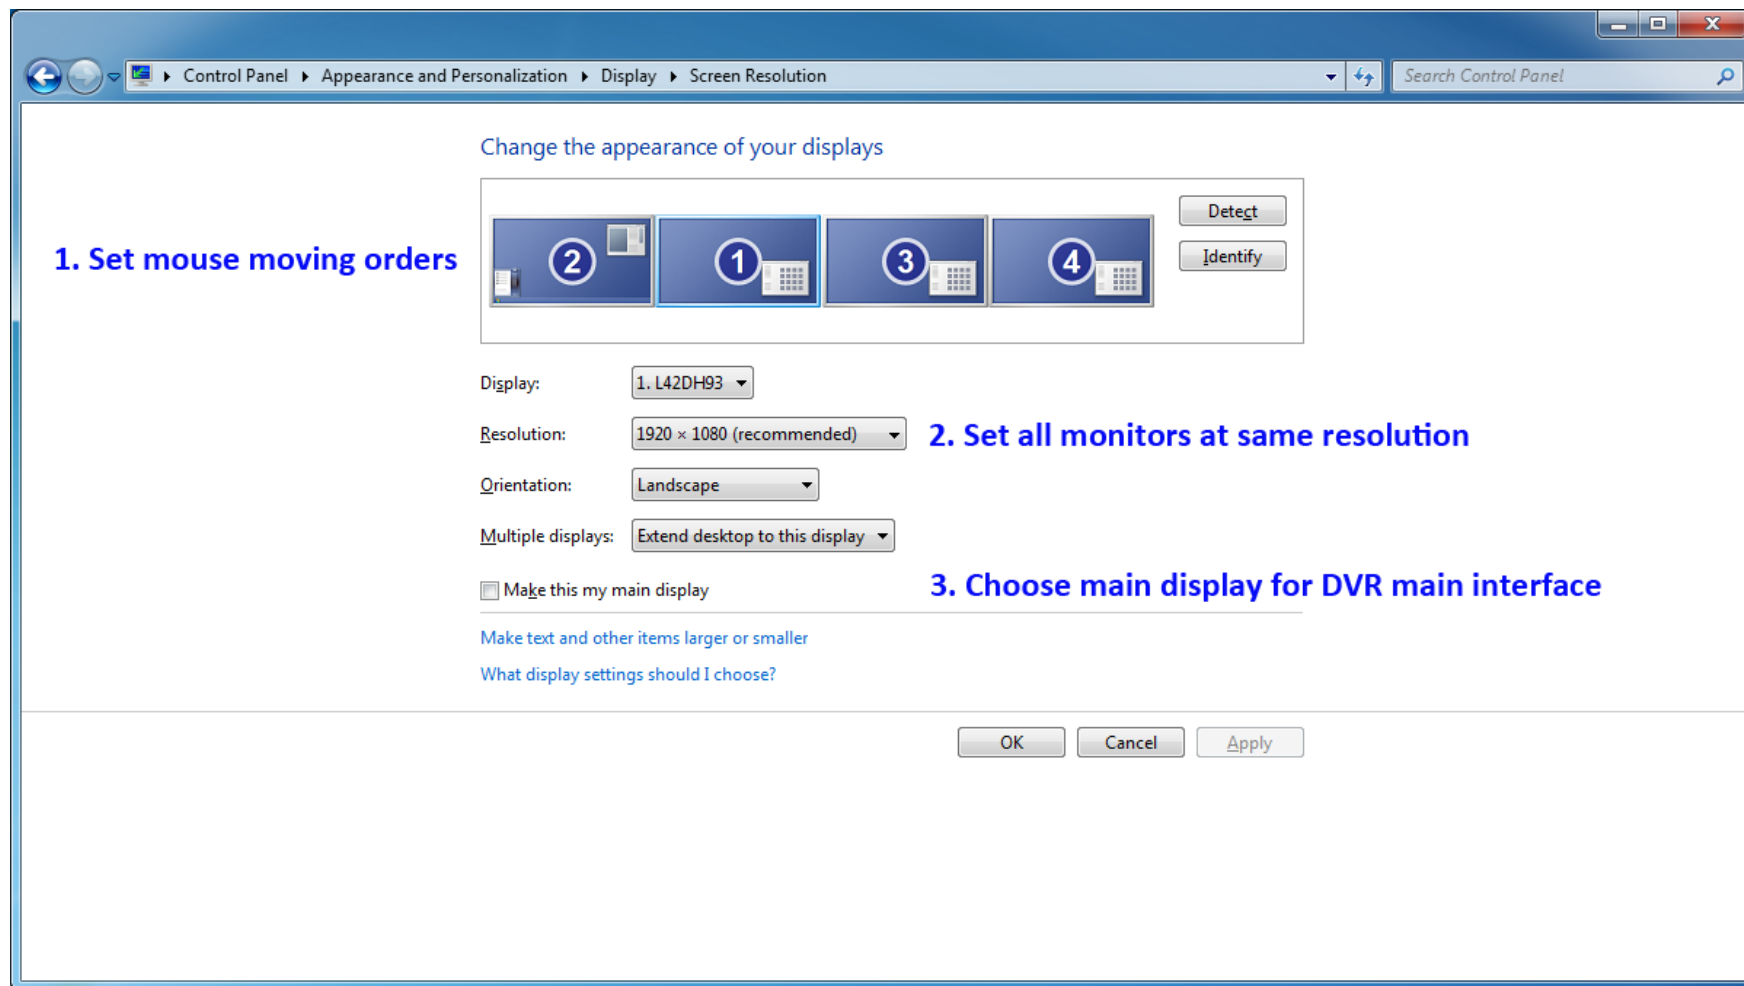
Control Panel ▸ Appearance and Personalization ▸ Display ▸ Screen Resolution

Search Control Panel

Change the appearance of your displays

1. Set mouse moving orders

2 1 3 4

Detect

Identify

Display: 1. L42DH93

Resolution: 1920 × 1080 (recommended)

2. Set all monitors at same resolution

Orientation: Landscape

Multiple displays: Extend desktop to this display

Make this my main display

3. Choose main display for DVR main interface

Make text and other items larger or smaller

What display settings should I choose?

OK Cancel Apply